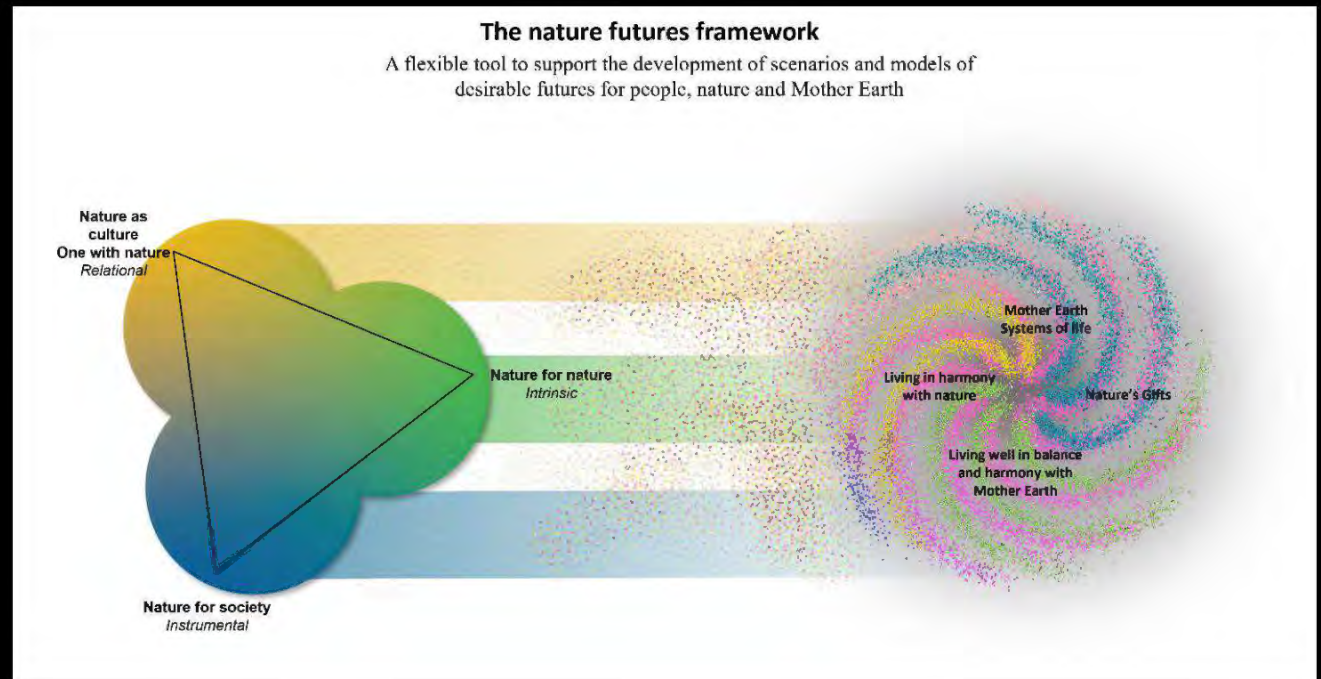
The nature futures framework

A flexible tool to support the development of scenarios and models of desirable futures for people, nature and Mother Earth

Nature as culture
One with nature
Relational

Nature for nature
Intrinsic

Nature for society
Instrumental

Mother Earth
Systems of life

Living in harmony with nature

Nature's Gifts

Living well in balance and harmony with Mother Earth